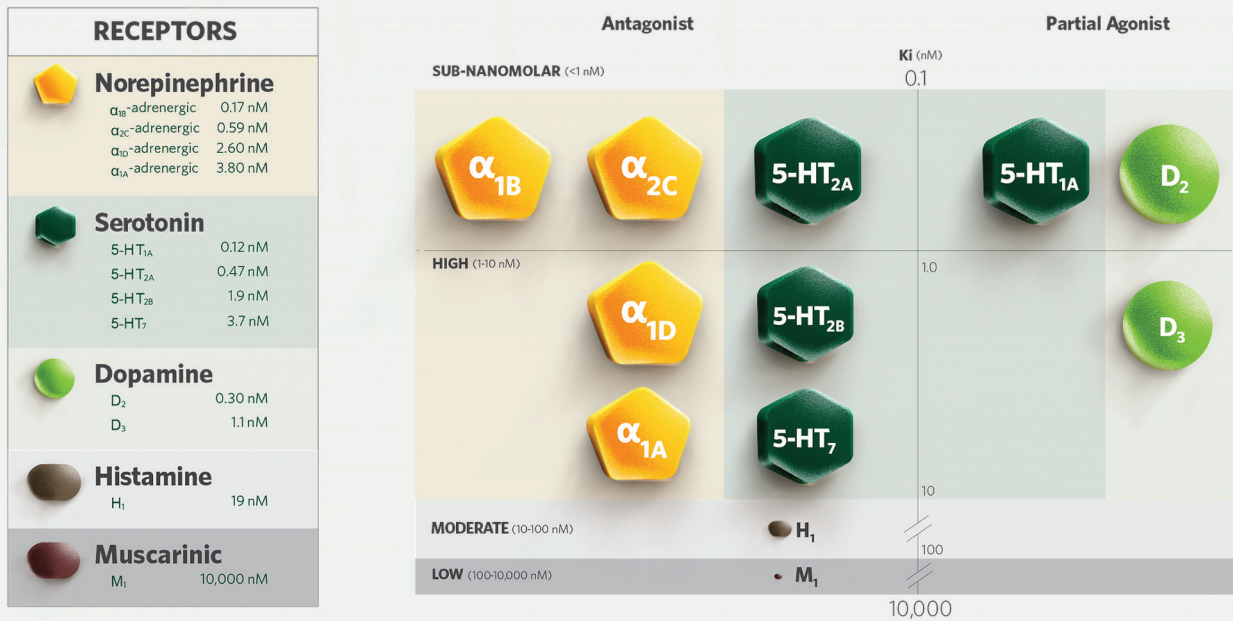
RECEPTORS

Norepinephrine
$\alpha_{1B}$-adrenergic 0.17 nM
$\alpha_{2C}$-adrenergic 0.59 nM
$\alpha_{1D}$-adrenergic 2.60 nM
$\alpha_{1A}$-adrenergic 3.80 nM

Serotonin
5-HT$_{1A}$ 0.12 nM
5-HT$_{2A}$ 0.47 nM
5-HT$_{2B}$ 1.9 nM
5-HT$_7$ 3.7 nM

Dopamine
D$_2$ 0.30 nM
D$_3$ 1.1 nM

Histamine
H$_1$ 19 nM

Muscarinic
M$_1$ 10,000 nM

Antagonist

Partial Agonist

Ki (nM)

SUB-NANOMOLAR (<1 nM)

0.1

$\alpha_{1B}$

$\alpha_{2C}$

5-HT$_{2A}$

5-HT$_{1A}$

D$_2$

HIGH (1-10 nM)

1.0

$\alpha_{1D}$

5-HT$_{2B}$

D$_3$

$\alpha_{1A}$

5-HT$_7$

10

MODERATE (10-100 nM)

H$_1$

100

LOW (100-10,000 nM)

M$_1$

10,000